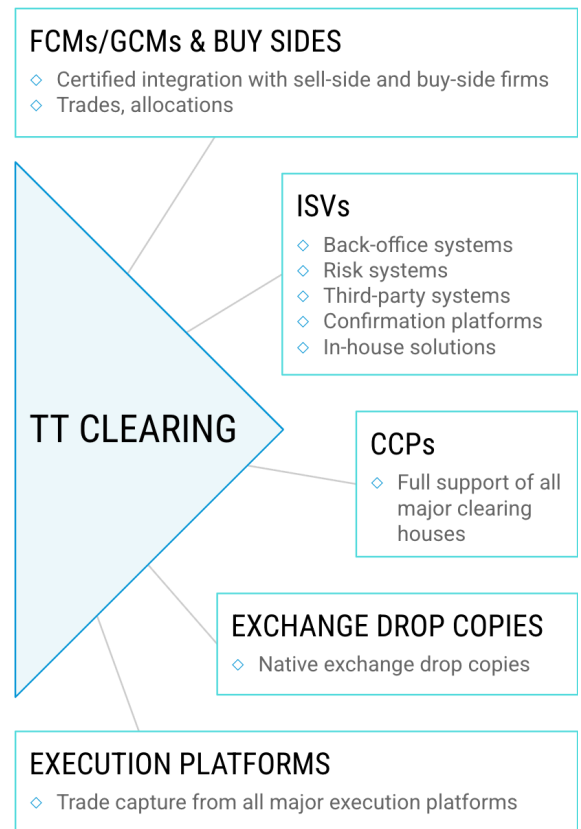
FCMs/GCMs & BUY SIDES

◇ Certified integration with sell-side and buy-side firms
◇ Trades, allocations

ISVs

◇ Back-office systems
◇ Risk systems
◇ Third-party systems
◇ Confirmation platforms
◇ In-house solutions

TT CLEARING

CCPs

◇ Full support of all major clearing houses

EXCHANGE DROP COPIES

◇ Native exchange drop copies

EXECUTION PLATFORMS

◇ Trade capture from all major execution platforms